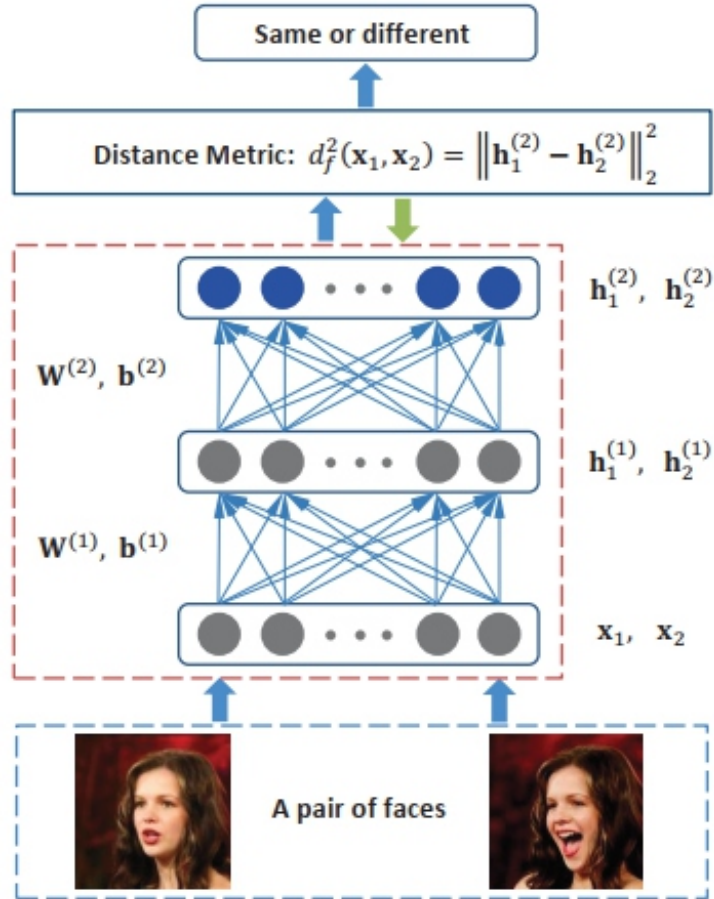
Same or different

Distance Metric: $d_f^2(\mathbf{x}_1, \mathbf{x}_2) = \left\|\mathbf{h}_1^{(2)} - \mathbf{h}_2^{(2)}\right\|_2^2$

$\mathbf{h}_1^{(2)}, \ \mathbf{h}_2^{(2)}$

$\mathbf{W}^{(2)}, \ \mathbf{b}^{(2)}$

$\mathbf{h}_1^{(1)}, \ \mathbf{h}_2^{(1)}$

$\mathbf{W}^{(1)}, \ \mathbf{b}^{(1)}$

$\mathbf{x}_1, \ \ \mathbf{x}_2$

A pair of faces